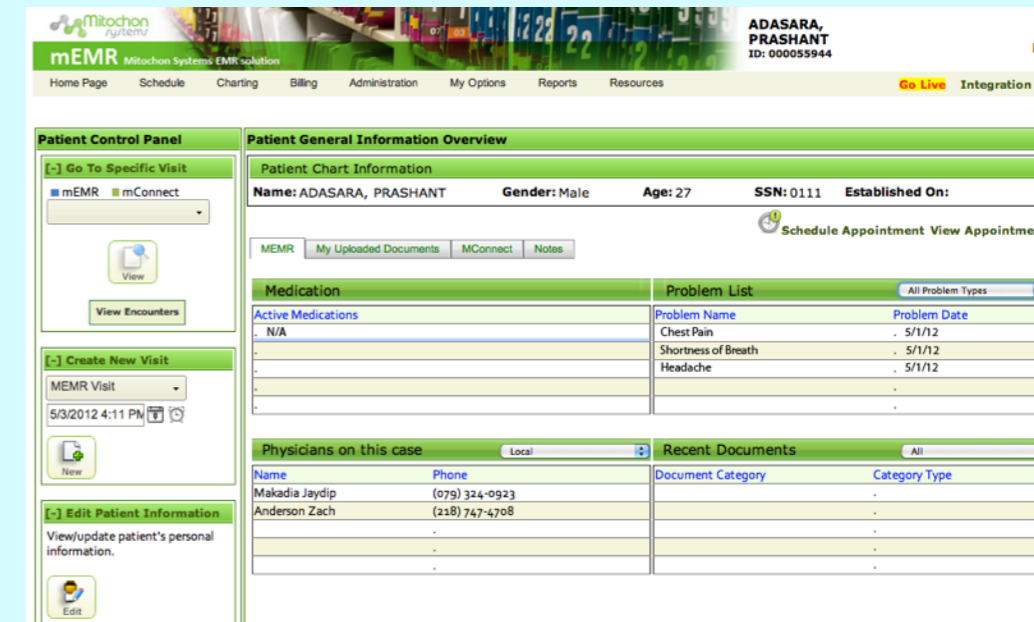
Mitochon systems
mEMR Mitochon Systems EMR solution

ADASARA, PRASHANT
ID: 000055944

Home Page Schedule Charting Billing Administration My Options Reports Resources Go Live Integration

Patient Control Panel

[-] Go To Specific Visit
mEMR mConnect

View

View Encounters

[-] Create New Visit
MEMR Visit
5/3/2012 4:11 PM

New

[-] Edit Patient Information
View/update patient's personal information.

Edit

Patient General Information Overview

Patient Chart Information
Name: ADASARA, PRASHANT Gender: Male Age: 27 SSN: 0111 Established On:

Schedule Appointment View Appointme

MEMR My Uploaded Documents MConnect Notes

Medication

| Active Medications |
|---|
| N/A |

Problem List All Problem Types

| Problem Name | Problem Date |
|---|---|
| Chest Pain | 5/1/12 |
| Shortness of Breath | 5/1/12 |
| Headache | 5/1/12 |

Physicians on this case Local

| Name | Phone |
|---|---|
| Makadia Jaydip | (079) 324-0923 |
| Anderson Zach | (218) 747-4708 |

Recent Documents All

| Document Category | Category Type |
|---|---|